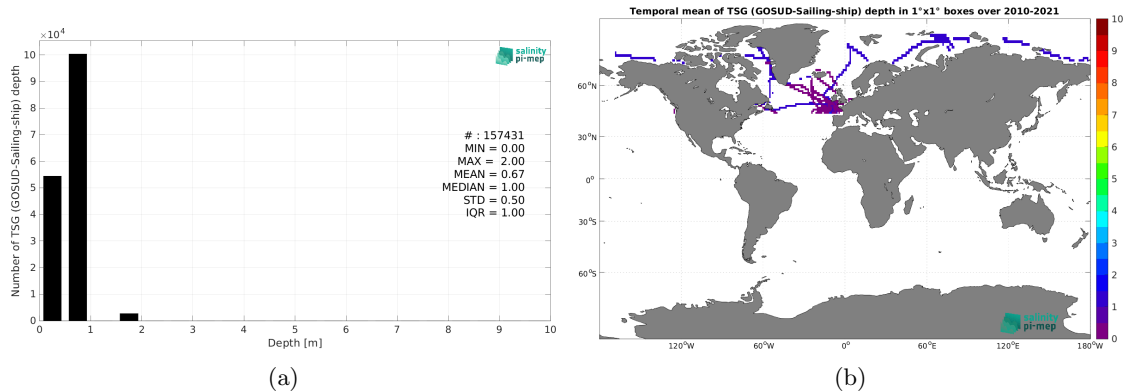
$\times10^4$

salinity pi-mep

Number of TSG (GOSUD-Sailing-ship) depth

10
9
8
7
6
5
4
3
2
1
0

# : 157431
MIN = 0.00
MAX = 2.00
MEAN = 0.67
MEDIAN = 1.00
STD = 0.50
IQR = 1.00

0 1 2 3 4 5 6 7 8 9 10
Depth [m]

(a)

Temporal mean of TSG (GOSUD-Sailing-ship) depth in 1°x1° boxes over 2010-2021

60°N
30°N
0°
30°S
60°S

120°W 60°W 0° 60°E 120°E 180°W

salinity pi-mep

10
9
8
7
6
5
4
3
2
1
0

(b)